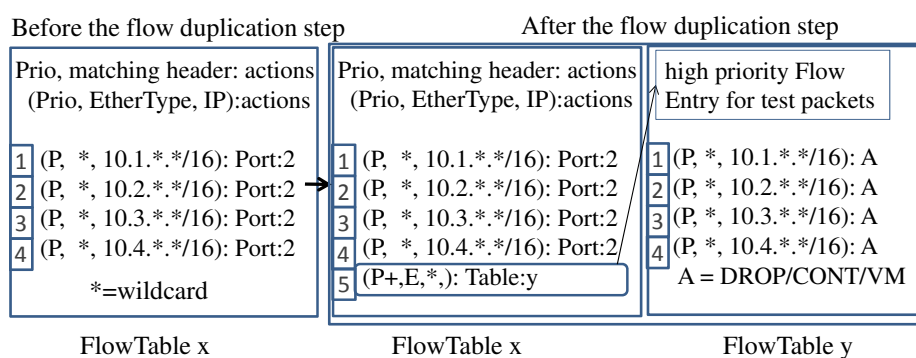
Before the flow duplication step

Prio, matching header: actions
(Prio, EtherType, IP):actions

1 (P, *, 10.1.*.*/16): Port:2
2 (P, *, 10.2.*.*/16): Port:2
3 (P, *, 10.3.*.*/16): Port:2
4 (P, *, 10.4.*.*/16): Port:2

*=wildcard

FlowTable x

After the flow duplication step

Prio, matching header: actions
(Prio, EtherType, IP):actions

1 (P, *, 10.1.*.*/16): Port:2
2 (P, *, 10.2.*.*/16): Port:2
3 (P, *, 10.3.*.*/16): Port:2
4 (P, *, 10.4.*.*/16): Port:2
5 (P+,E,*,): Table:y

FlowTable x

high priority Flow
Entry for test packets

1 (P, *, 10.1.*.*/16): A
2 (P, *, 10.2.*.*/16): A
3 (P, *, 10.3.*.*/16): A
4 (P, *, 10.4.*.*/16): A
A = DROP/CONT/VM

FlowTable y